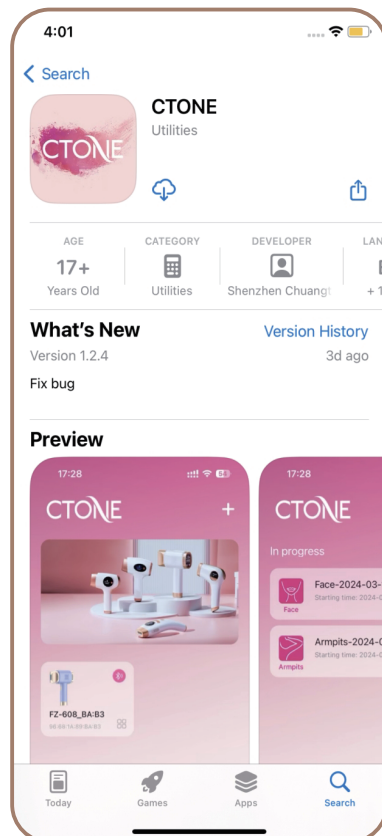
4:01

Search

CTONE

CTONE
Utilities

AGE
17+
Years Old

CATEGORY
Utilities

DEVELOPER
Shenzhen Chuangt

LAN
+ 1

What's New
Version History
Version 1.2.4
3d ago
Fix bug

Preview

17:28
CTONE
+
FZ-608_BA:B3

17:28
CTONE
In progress
Face-2024-03-
Starting time: 2024-
Face
Armpits-2024-
Starting time: 2024-
Armpits

Today
Games
Apps
Search